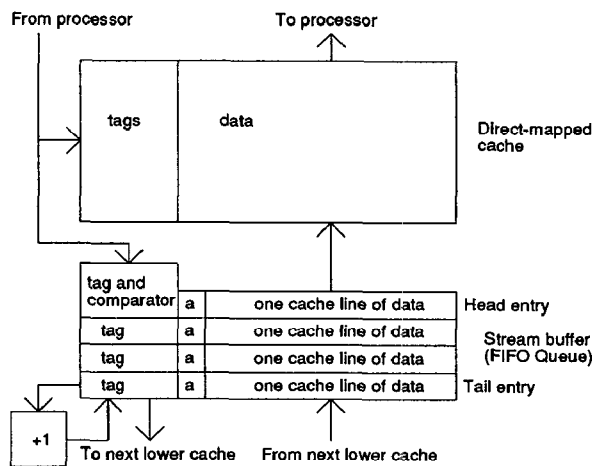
From processor

To processor

tags

data

Direct-mapped cache

| tag and comparator | a | one cache line of data |
|---|---|---|
| tag | a | one cache line of data |
| tag | a | one cache line of data |
| tag | a | one cache line of data |

Head entry

Stream buffer (FIFO Queue)

Tail entry

+1

To next lower cache

From next lower cache